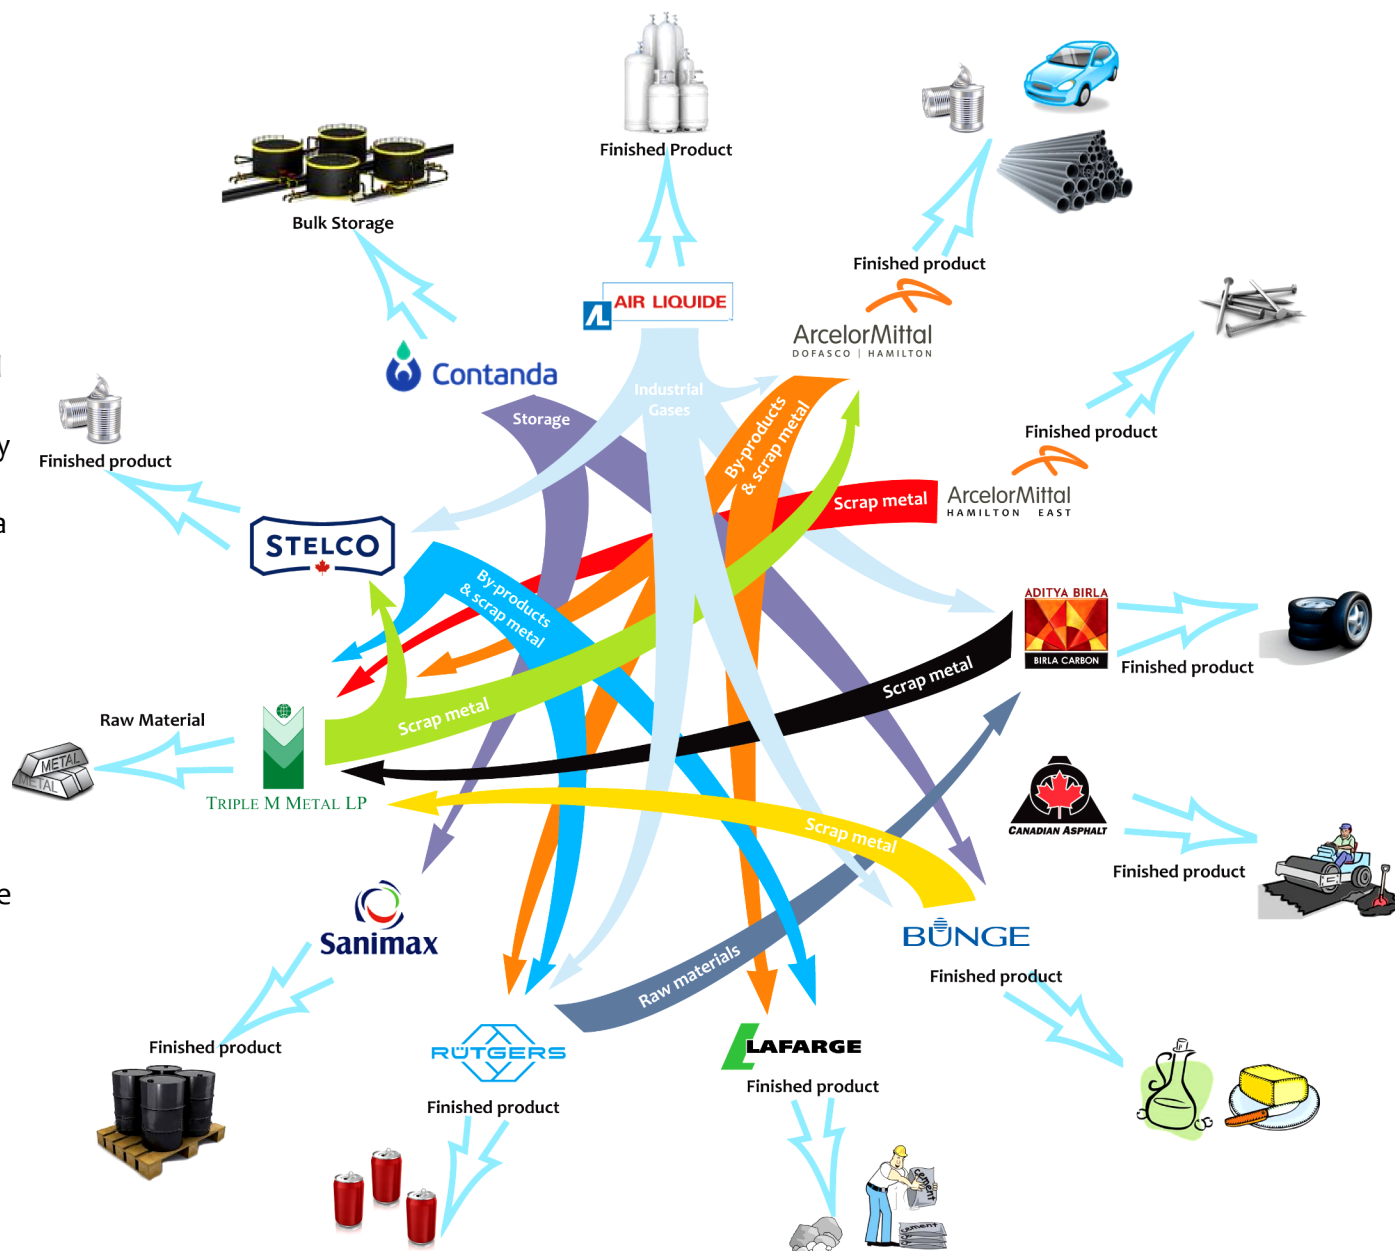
Finished Product

Bulk Storage

Finished product

AIR LIQUIDE

ArcelorMittal
DOFASCO | HAMILTON

Contanda

Industrial Gases

Storage

By-products & scrap metal

Finished product

Finished product

ArcelorMittal
HAMILTON EAST

Scrap metal

STELCO

By-products & scrap metal

ADITYA BIRLA
BIRLA CARBON

Finished product

Scrap metal

Raw Material

METAL
METAL

Scrap metal

TRIPLE M METAL LP

CANADIAN ASPHALT

Finished product

Scrap metal

Sanimax

BUNGE

Finished product

Raw materials

Finished product

RÜTGERS

LAFARGE

Finished product

Finished product

cement
cement